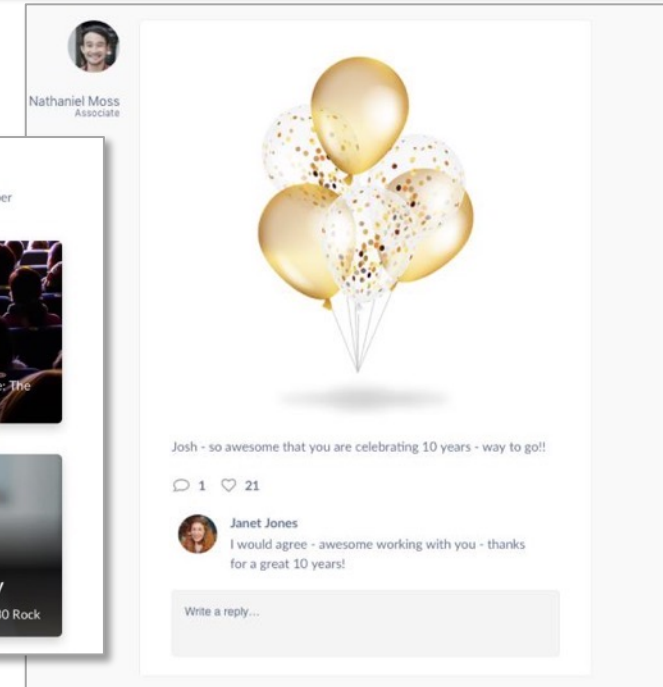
Nathaniel Moss
Associate

er

: The

0 Rock

Josh - so awesome that you are celebrating 10 years - way to go!!

1 21

Janet Jones
I would agree - awesome working with you - thanks for a great 10 years!

Write a reply...